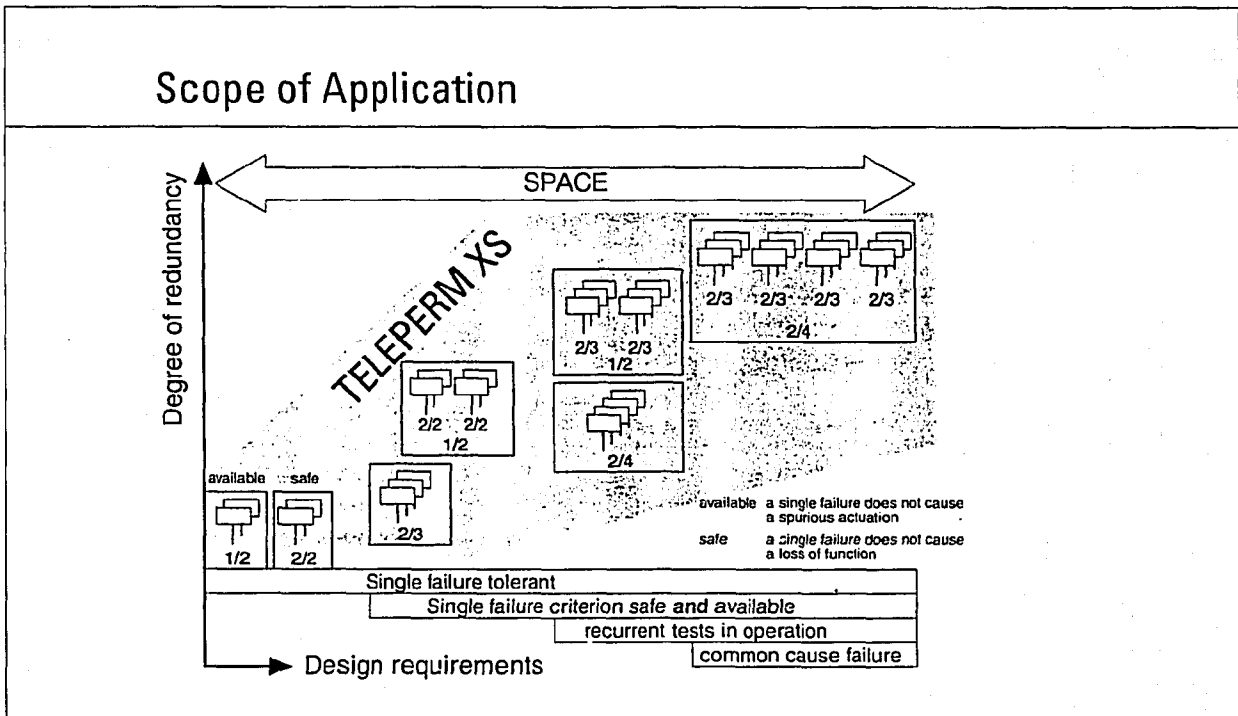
Scope of Application

SPACE

Degree of redundancy

TELEPERM XS

2/3 2/3 2/3 2/3
2/4

2/3 2/3
1/2

2/4

2/2 2/2
1/2

2/3

available safe

1/2 2/2

available a single failure does not cause a spurious actuation

safe a single failure does not cause a loss of function

Single failure tolerant

Single failure criterion safe and available

recurrent tests in operation

common cause failure

Design requirements